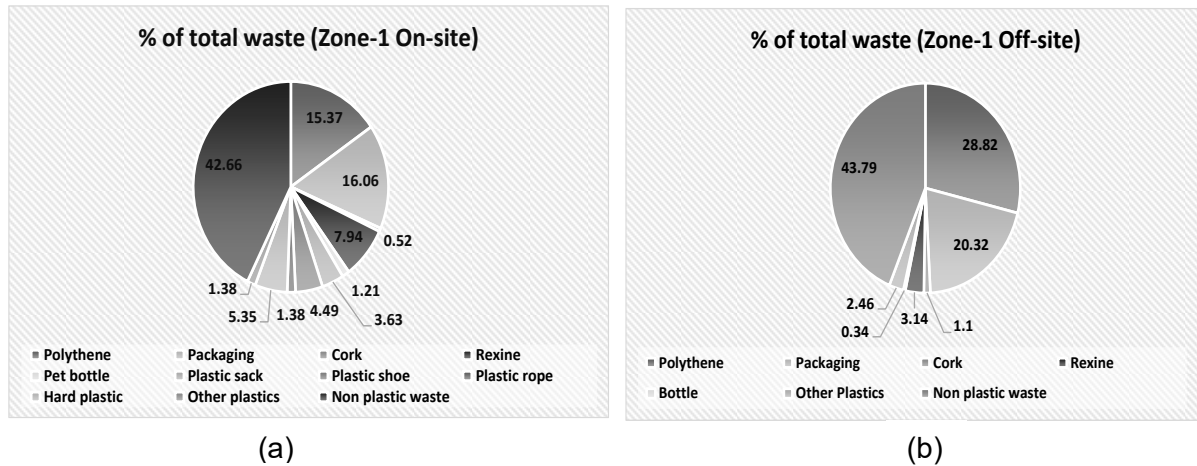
% of total waste (Zone-1 On-site)

42.66
15.37
16.06
0.52
7.94
1.21
3.63
4.49
1.38
5.35
1.38

Polythene
Packaging
Cork
Rexine
Pet bottle
Plastic sack
Plastic shoe
Plastic rope
Hard plastic
Other plastics
Non plastic waste

(a)

% of total waste (Zone-1 Off-site)

43.79
28.82
20.32
2.46
0.34
3.14
1.1

Polythene
Packaging
Cork
Rexine
Bottle
Other Plastics
Non plastic waste

(b)